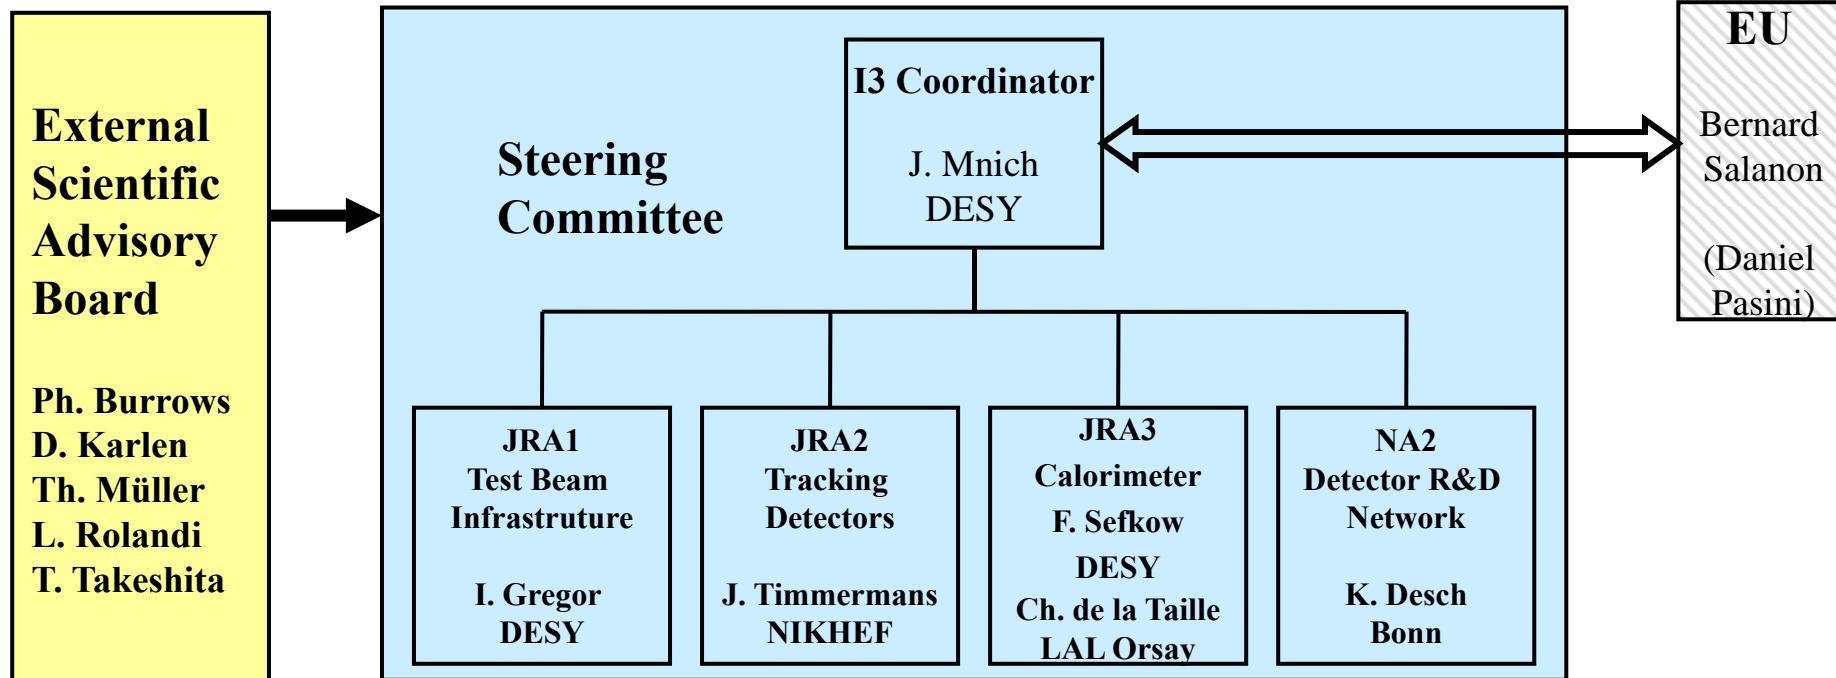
External Scientific Advisory Board

Ph. Burrows
D. Karlen
Th. Müller
L. Rolandi
T. Takeshita

Steering Committee

I3 Coordinator

J. Mnich
DESY

EU

Bernard Salanon

(Daniel Pasini)

JRA1
Test Beam Infrastruture

I. Gregor
DESY

JRA2
Tracking Detectors

J. Timmermans
NIKHEF

JRA3
Calorimeter
F. Sefkow
DESY
Ch. de la Taille
LAL Orsay

NA2
Detector R&D Network

K. Desch
Bonn